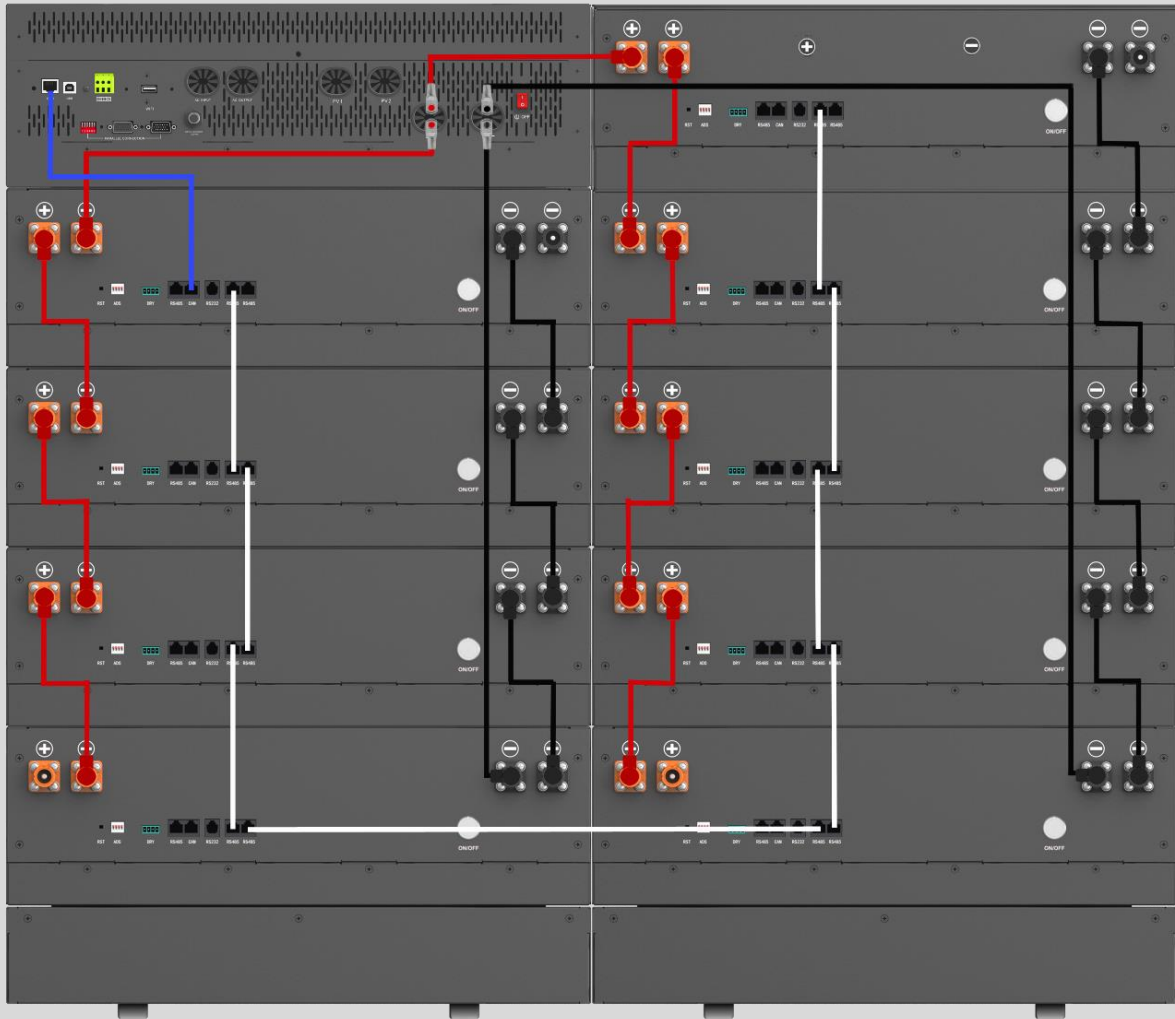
RST ADS DRY RS485 CAN RS232 RS485 RS485
ON/OFF
RST ADS DRY RS485 CAN RS232 RS485 RS485
ON/OFF
RST ADS DRY RS485 CAN RS232 RS485 RS485
ON/OFF
RST ADS DRY RS485 CAN RS232 RS485 RS485
ON/OFF
RST ADS DRY RS485 CAN RS232 RS485 RS485
ON/OFF
RST ADS DRY RS485 CAN RS232 RS485 RS485
ON/OFF
RST ADS DRY RS485 CAN RS232 RS485 RS485
ON/OFF
RST ADS DRY RS485 CAN RS232 RS485 RS485
ON/OFF
RST ADS DRY RS485 CAN RS232 RS485 RS485
ON/OFF
PV1 PV2